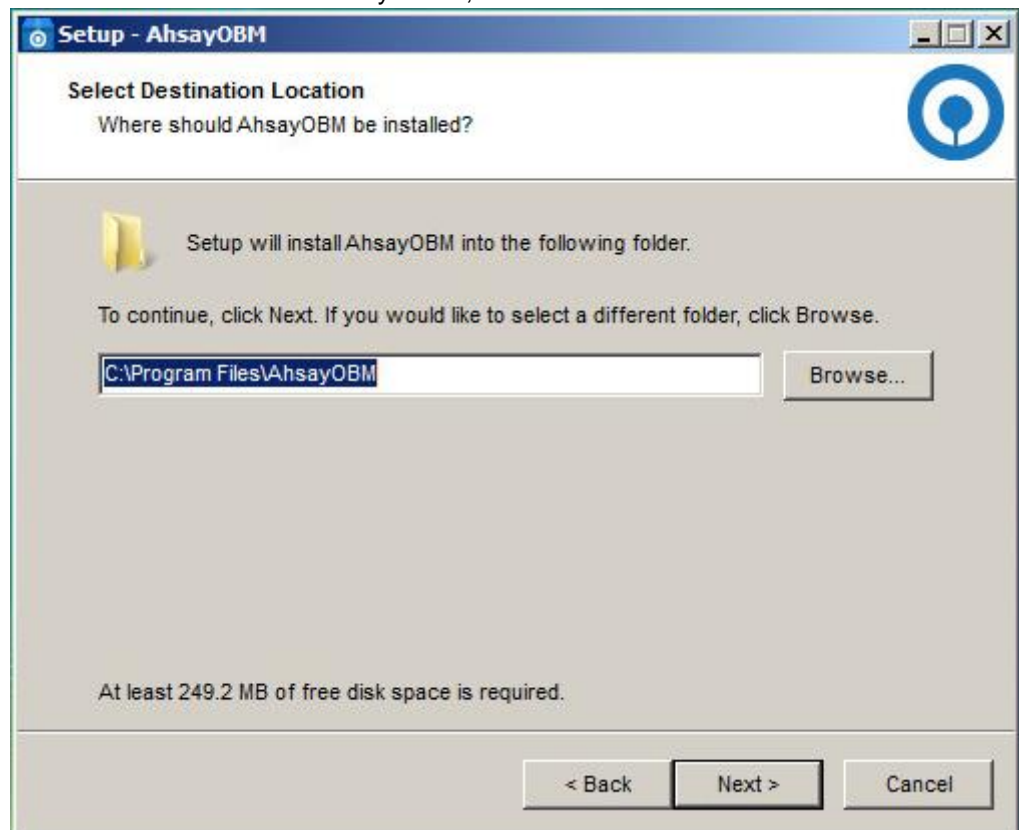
Setup - AhsayOBM

Select Destination Location
Where should AhsayOBM be installed?

Setup will install AhsayOBM into the following folder.

To continue, click Next. If you would like to select a different folder, click Browse.

C:\Program Files\AhsayOBM

Browse...

At least 249.2 MB of free disk space is required.

< Back

Next >

Cancel